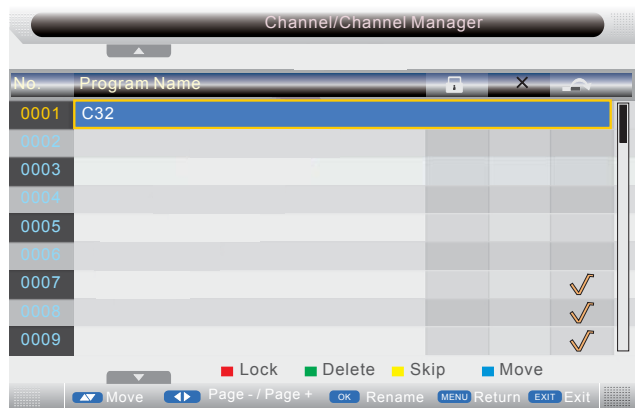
Channel/Channel Manager

| No. | Program Name | | × | |
|---|---|---|---|---|
| 0001 | C32 | | | |
| 0002 | | | | |
| 0003 | | | | |
| 0004 | | | | |
| 0005 | | | | |
| 0006 | | | | |
| 0007 | | | | √ |
| 0008 | | | | √ |
| 0009 | | | | √ |

Lock Delete Skip Move

Move Page - / Page + OK Rename MENU Return EXIT Exit